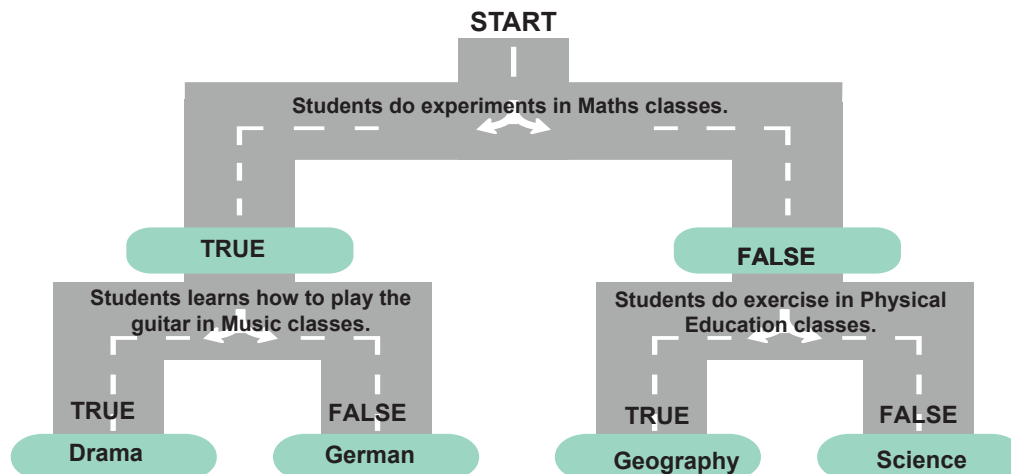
START

Students do experiments in Maths classes.

TRUE

FALSE

Students learns how to play the guitar in Music classes.

Students do exercise in Physical Education classes.

TRUE

FALSE

TRUE

FALSE

Drama

German

Geography

Science